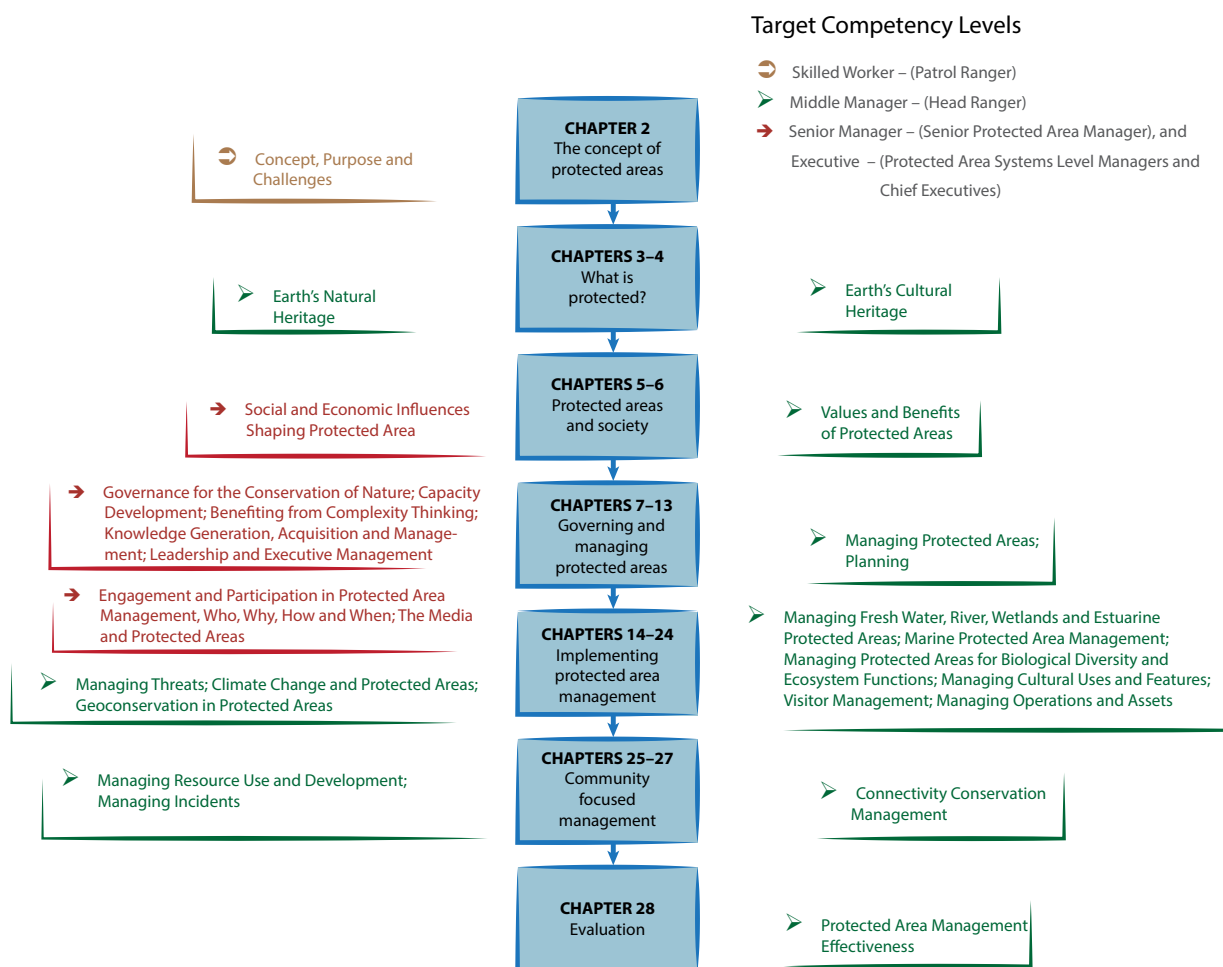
Target Competency Levels

Skilled Worker – (Patrol Ranger)
Middle Manager – (Head Ranger)
Senior Manager – (Senior Protected Area Manager), and Executive – (Protected Area Systems Level Managers and Chief Executives)

CHAPTER 2
The concept of protected areas

Concept, Purpose and Challenges

CHAPTERS 3–4
What is protected?

Earth's Natural Heritage

Earth's Cultural Heritage

CHAPTERS 5–6
Protected areas and society

Social and Economic Influences Shaping Protected Area

Values and Benefits of Protected Areas

CHAPTERS 7–13
Governing and managing protected areas

Governance for the Conservation of Nature; Capacity Development; Benefiting from Complexity Thinking; Knowledge Generation, Acquisition and Management; Leadership and Executive Management

Managing Protected Areas; Planning

CHAPTERS 14–24
Implementing protected area management

Engagement and Participation in Protected Area Management, Who, Why, How and When; The Media and Protected Areas

Managing Threats; Climate Change and Protected Areas; Geoconservation in Protected Areas

Managing Fresh Water, River, Wetlands and Estuarine Protected Areas; Marine Protected Area Management; Managing Protected Areas for Biological Diversity and Ecosystem Functions; Managing Cultural Uses and Features; Visitor Management; Managing Operations and Assets

CHAPTERS 25–27
Community focused management

Managing Resource Use and Development; Managing Incidents

Connectivity Conservation Management

CHAPTER 28
Evaluation

Protected Area Management Effectiveness